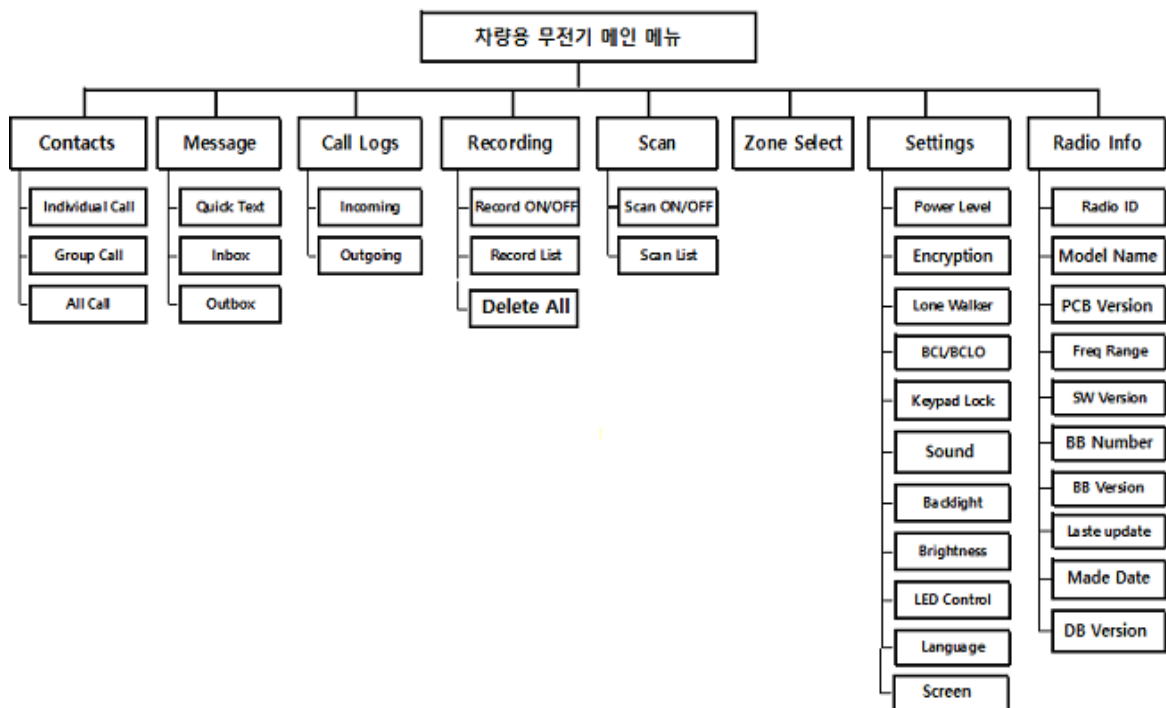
차량용 무전기 메인 메뉴

Contacts
Individual Call
Group Call
All Call

Message
Quick Text
Inbox
Outbox

Call Logs
Incoming
Outgoing

Recording
Record ON/OFF
Record List
Delete All

Scan
Scan ON/OFF
Scan List

Zone Select

Settings
Power Level
Encryption
Lone Walker
BCL/BCLO
Keypad Lock
Sound
Backlight
Brightness
LED Control
Language
Screen

Radio Info
Radio ID
Model Name
PCB Version
Freq Range
SW Version
BB Number
BB Version
Laste update
Made Date
DB Version